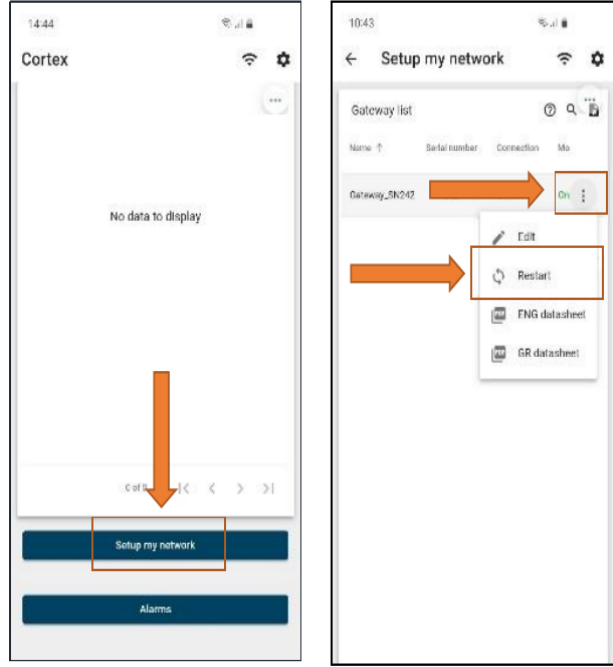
14:44

Cortex

No data to display

0 of 0

Setup my network

Alarms

10:43

Setup my network

Gateway list

| Name ↑ | Serial number | Connection | Mo |
|---|---|---|---|
| Gateway_SN242 | | | On |

Edit

Restart

FNG datasheet

GR datasheet